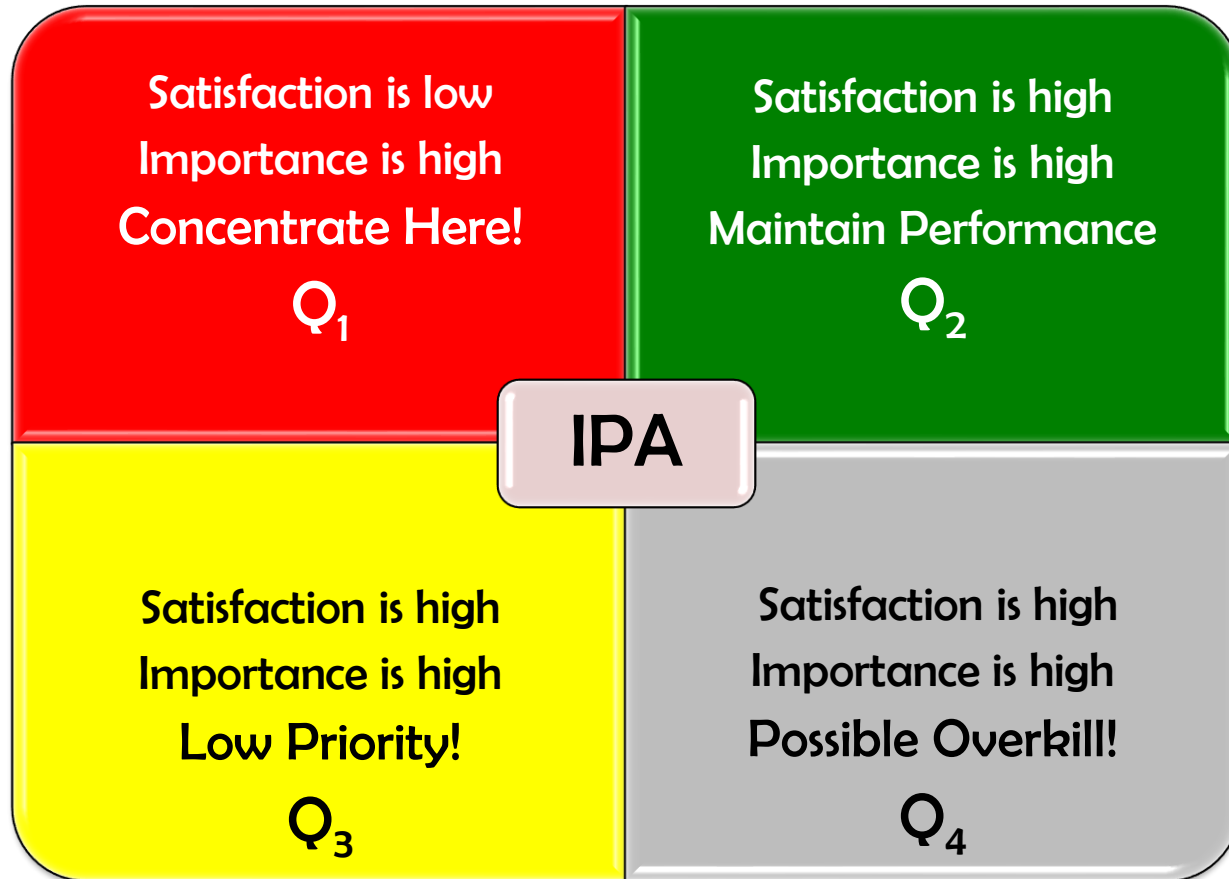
Satisfaction is low
Importance is high
Concentrate Here!
$Q_1$

Satisfaction is high
Importance is high
Maintain Performance
$Q_2$

IPA

Satisfaction is high
Importance is high
Low Priority!
$Q_3$

Satisfaction is high
Importance is high
Possible Overkill!
$Q_4$